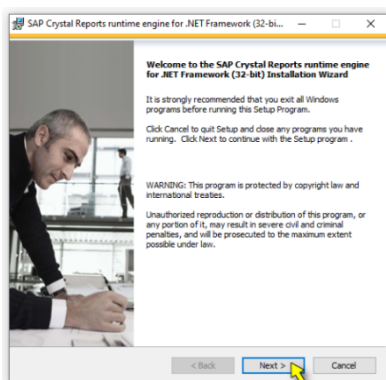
SAP Crystal Reports runtime engine for .NET Framework (32-bi...

Welcome to the SAP Crystal Reports runtime engine for .NET Framework (32-bit) Installation Wizard

It is strongly recommended that you exit all Windows programs before running this Setup Program.

Click Cancel to quit Setup and close any programs you have running. Click Next to continue with the Setup program .

WARNING: This program is protected by copyright law and international treaties.

Unauthorized reproduction or distribution of this program, or any portion of it, may result in severe civil and criminal penalties, and will be prosecuted to the maximum extent possible under law.

< Back

Next >

Cancel